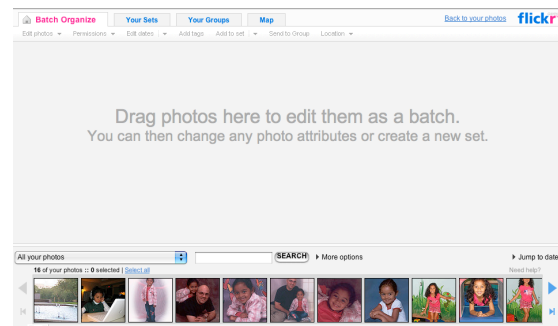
Batch Organize
Your Sets
Your Groups
Map
Back to your photos
flickr

Edit photos ▾
Permissions ▾
Edit dates ▾
Add tags
Add to set ▾
Send to Group
Location ▾

Drag photos here to edit them as a batch.
You can then change any photo attributes or create a new set.

All your photos
SEARCH
More options
Jump to date
16 of your photos :: 0 selected | Select all
Need help?